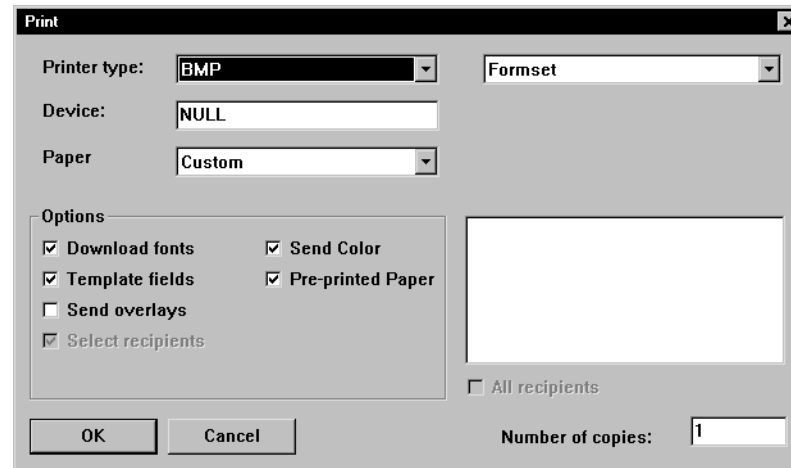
Print

Printer type: BMP

Formset

Device: NULL

Paper Custom

Options

☑ Download fonts
☑ Template fields
☐ Send overlays
☑ Select recipients

☑ Send Color
☑ Pre-printed Paper

☐ All recipients

OK

Cancel

Number of copies: 1